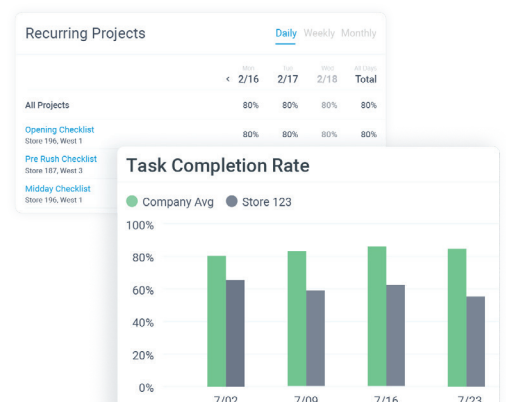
Recurring Projects

Daily Weekly Monthly

| | < Mon 2/16 | Tue 2/17 | Wed 2/18 | All Days Total |
|---|---|---|---|---|
| All Projects | 80% | 80% | 80% | 80% |
| Opening Checklist Store 196, West 1 | 80% | 80% | 80% | 80% |
| Pre Rush Checklist Store 187, West 3 | | | | |
| Midday Checklist Store 196, West 1 | | | | |

Task Completion Rate

Company Avg Store 123

100%
80%
60%
40%
20%
0%

7/02 7/09 7/16 7/23